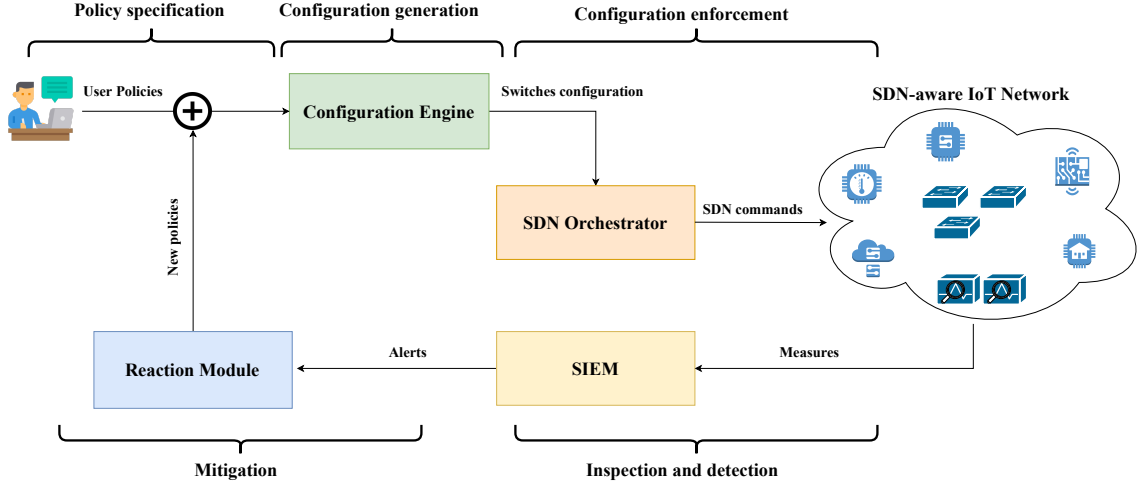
Policy specification

Configuration generation

Configuration enforcement

User Policies

Configuration Engine

Switches configuration

SDN-aware IoT Network

SDN Orchestrator

SDN commands

New policies

Reaction Module

Alerts

SIEM

Measures

Mitigation

Inspection and detection